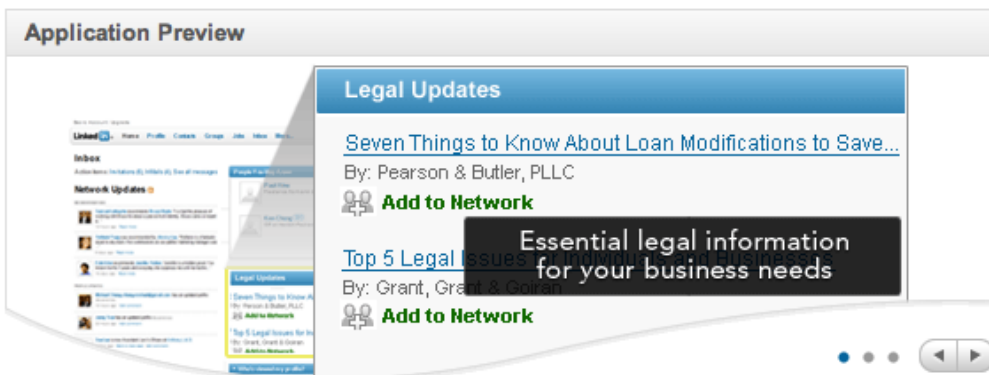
Application Preview

Linked in. Home Profile Contacts Groups Jobs Inbox More...

Inbox

Network Updates

Legal Updates

Seven Things to Know About Loan Modifications to Save...

By: Pearson & Butler, PLLC

Add to Network

Essential legal information for your business needs

Top 5 Legal Issues for Individuals and Businesses

By: Grant, Grant & Goiran

Add to Network

Legal Updates

Seven Things to Know A

Add to Network

Top 5 Legal Issues for In

By: Grant, Grant & Goiran

Add to Network